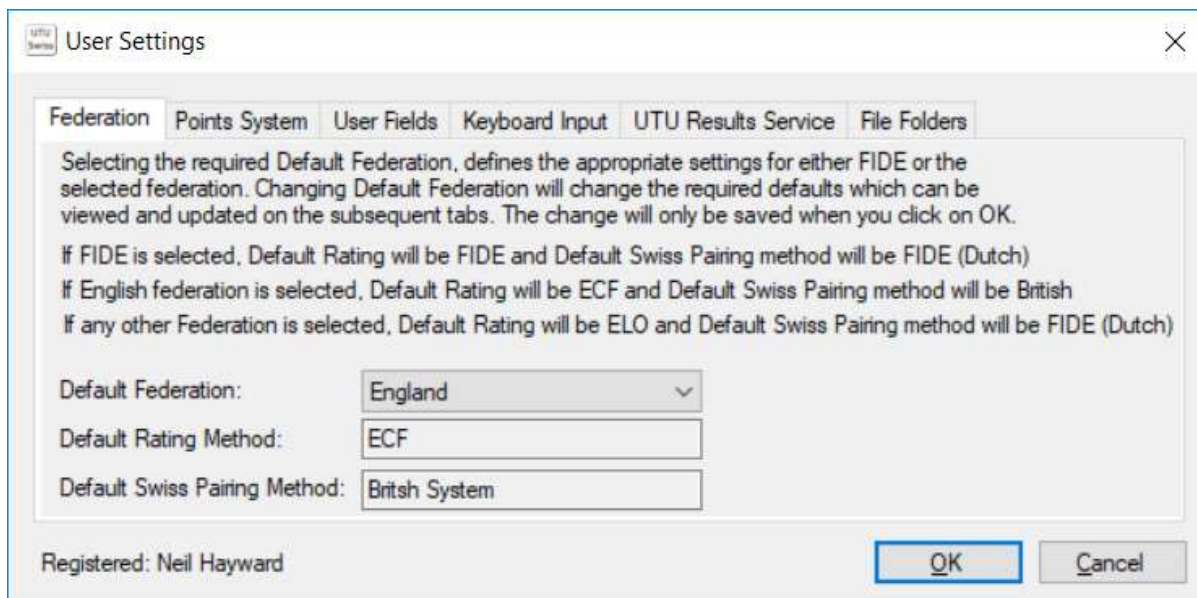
UTU Swiss User Settings

Federation | Points System | User Fields | Keyboard Input | UTU Results Service | File Folders

Selecting the required Default Federation, defines the appropriate settings for either FIDE or the selected federation. Changing Default Federation will change the required defaults which can be viewed and updated on the subsequent tabs. The change will only be saved when you click on OK.

If FIDE is selected, Default Rating will be FIDE and Default Swiss Pairing method will be FIDE (Dutch)

If English federation is selected, Default Rating will be ECF and Default Swiss Pairing method will be British

If any other Federation is selected, Default Rating will be ELO and Default Swiss Pairing method will be FIDE (Dutch)

Default Federation: England

Default Rating Method: ECF

Default Swiss Pairing Method: Britsh System

Registered: Neil Hayward

OK

Cancel